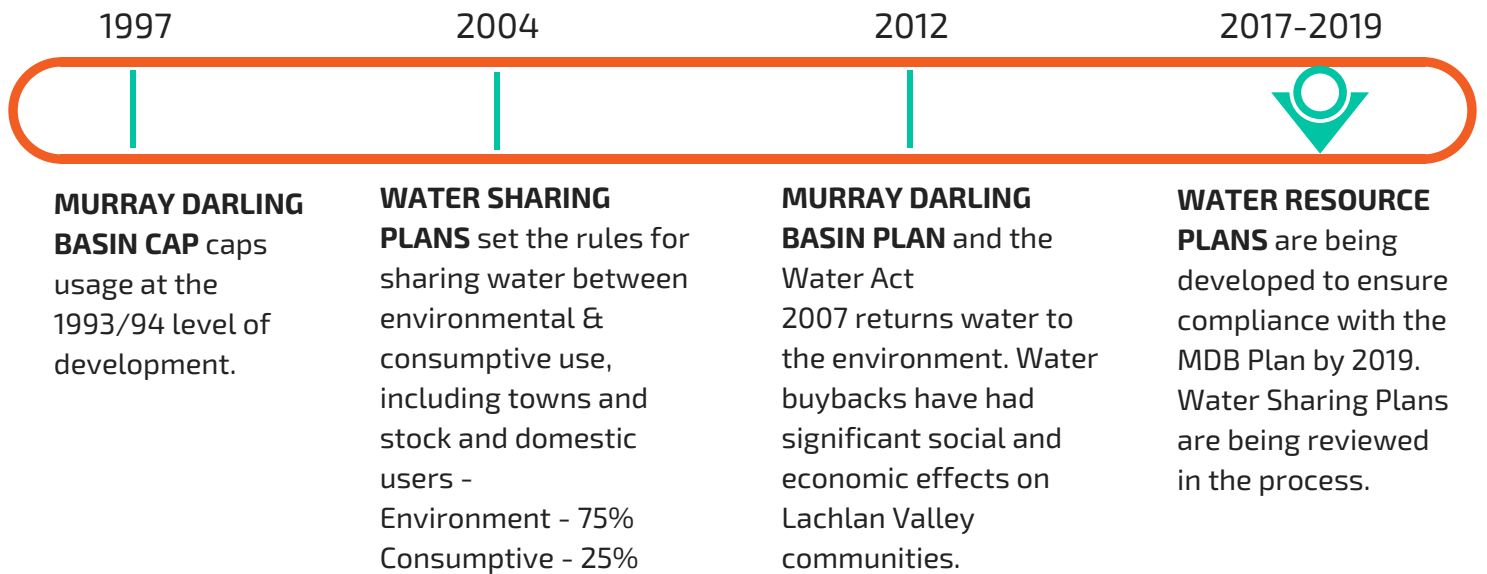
1997

2004

2012

2017-2019

**MURRAY DARLING BASIN CAP** caps usage at the 1993/94 level of development.

**WATER SHARING PLANS** set the rules for sharing water between environmental & consumptive use, including towns and stock and domestic users -
Environment - 75%
Consumptive - 25%

**MURRAY DARLING BASIN PLAN** and the Water Act 2007 returns water to the environment. Water buybacks have had significant social and economic effects on Lachlan Valley communities.

**WATER RESOURCE PLANS** are being developed to ensure compliance with the MDB Plan by 2019. Water Sharing Plans are being reviewed in the process.